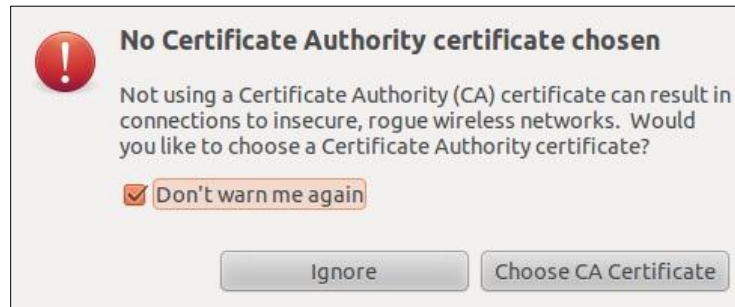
No Certificate Authority certificate chosen

Not using a Certificate Authority (CA) certificate can result in connections to insecure, rogue wireless networks. Would you like to choose a Certificate Authority certificate?

Don't warn me again

Ignore

Choose CA Certificate